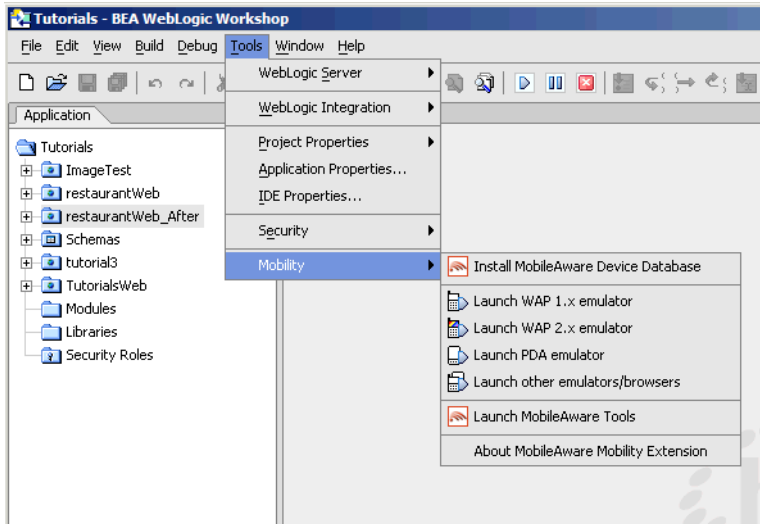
Tutorials - BEA WebLogic Workshop

File Edit View Build Debug Tools Window Help

Application

Tutorials
ImageTest
restaurantWeb
restaurantWeb_After
Schemas
tutorial3
TutorialsWeb
Modules
Libraries
Security Roles

WebLogic Server
WebLogic Integration
Project Properties
Application Properties...
IDE Properties...
Security
Mobility

Install MobileAware Device Database
Launch WAP 1.x emulator
Launch WAP 2.x emulator
Launch PDA emulator
Launch other emulators/browsers
Launch MobileAware Tools
About MobileAware Mobility Extension